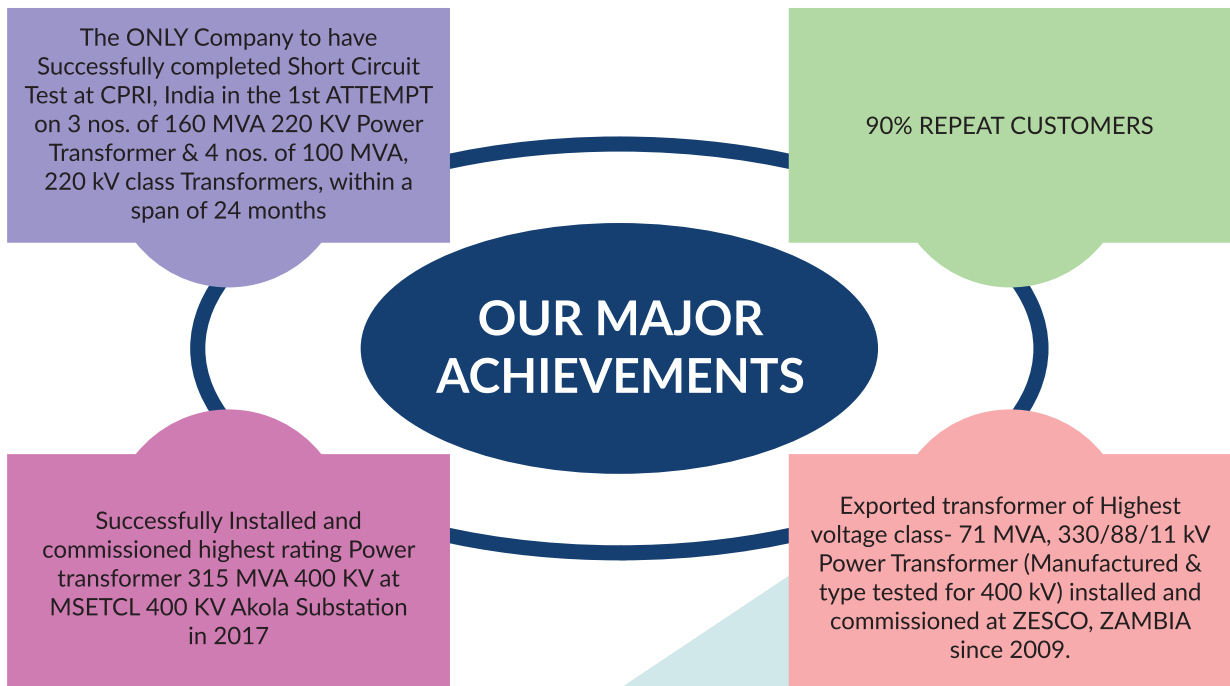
The ONLY Company to have Successfully completed Short Circuit Test at CPRI, India in the 1st ATTEMPT on 3 nos. of 160 MVA 220 KV Power Transformer & 4 nos. of 100 MVA, 220 kV class Transformers, within a span of 24 months

90% REPEAT CUSTOMERS

OUR MAJOR ACHIEVEMENTS

Successfully Installed and commissioned highest rating Power transformer 315 MVA 400 KV at MSETCL 400 KV Akola Substation in 2017

Exported transformer of Highest voltage class- 71 MVA, 330/88/11 kV Power Transformer (Manufactured & type tested for 400 kV) installed and commissioned at ZESCO, ZAMBIA since 2009.